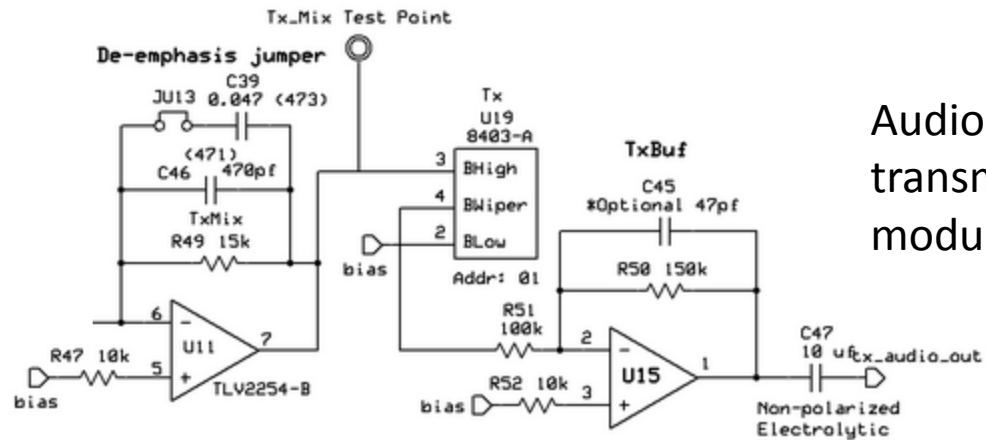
Tx_Mix Test Point

De-emphasis jumper

JU13

C39

0.047 (473)

(471)

C46 470pf

TxMix

R49 15k

6

5

7

U11

TLV2254-B

R47 10k

bias

Tx

U19

8403-A

3 BHigh

4 BWiper

2 BLow

bias

Addr: 01

TxBuf

C45

*Optional 47pf

R50 150k

R51

100k

2

3

U15

1

R52 10k

bias

C47

10 uf

tx_audio_out

Non-polarized

Electrolytic

Audio

transm

modu